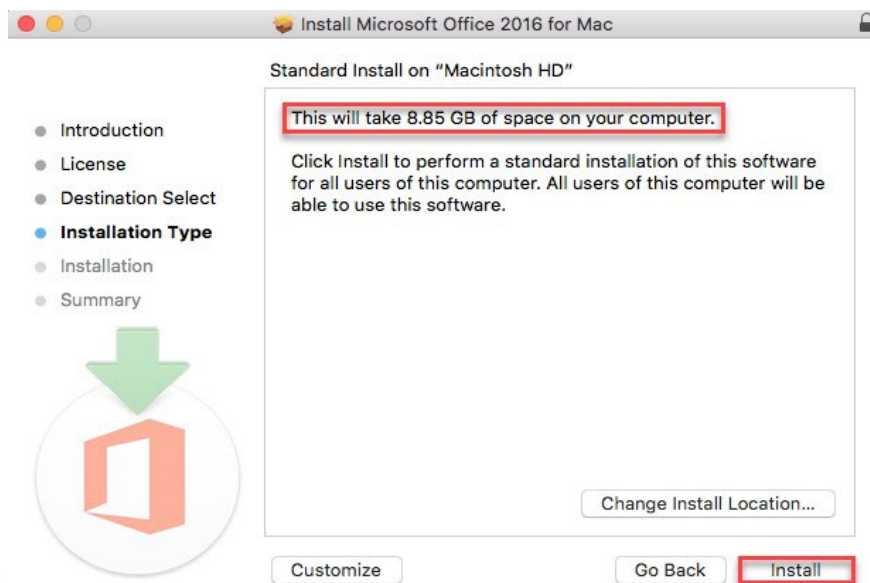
Install Microsoft Office 2016 for Mac

Standard Install on "Macintosh HD"

Introduction
License
Destination Select
Installation Type
Installation
Summary

This will take 8.85 GB of space on your computer.

Click Install to perform a standard installation of this software for all users of this computer. All users of this computer will be able to use this software.

Change Install Location...

Customize

Go Back

Install